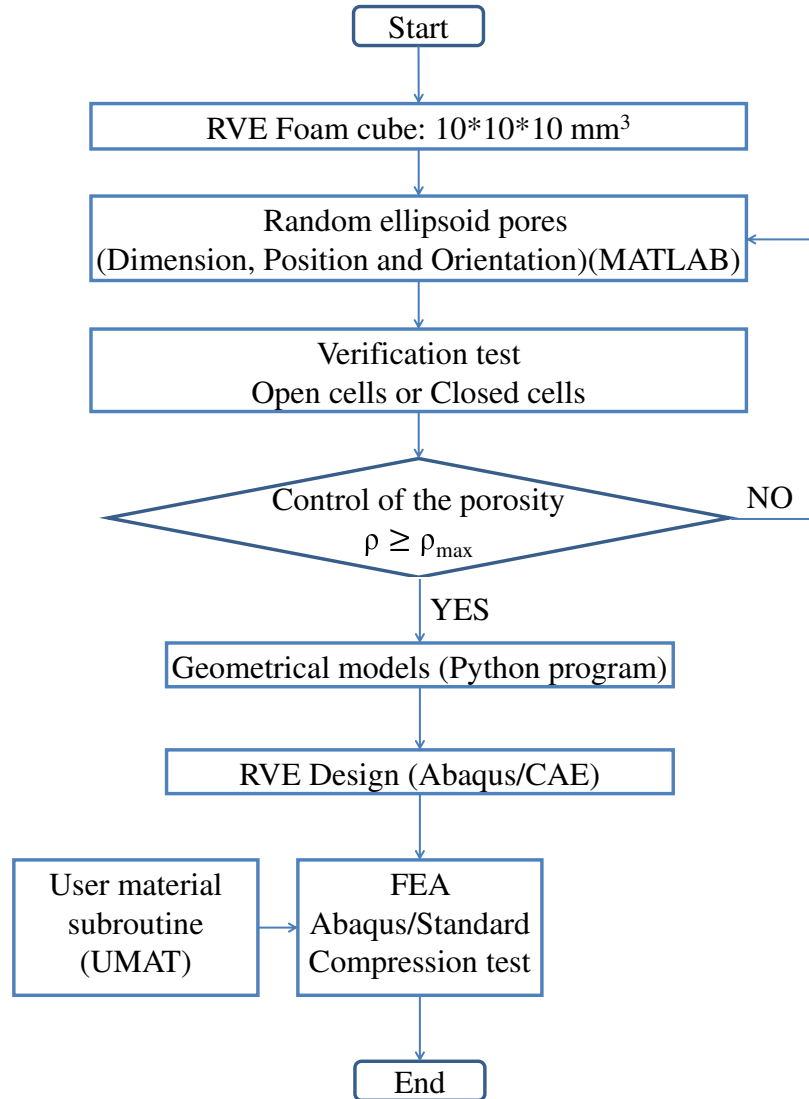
Start

RVE Foam cube: 10*10*10 mm$^3$

Random ellipsoid pores
(Dimension, Position and Orientation)(MATLAB)

Verification test
Open cells or Closed cells

Control of the porosity
$\rho \geq \rho_{max}$

NO

YES

Geometrical models (Python program)

RVE Design (Abaqus/CAE)

User material subroutine (UMAT)

FEA
Abaqus/Standard
Compression test

End